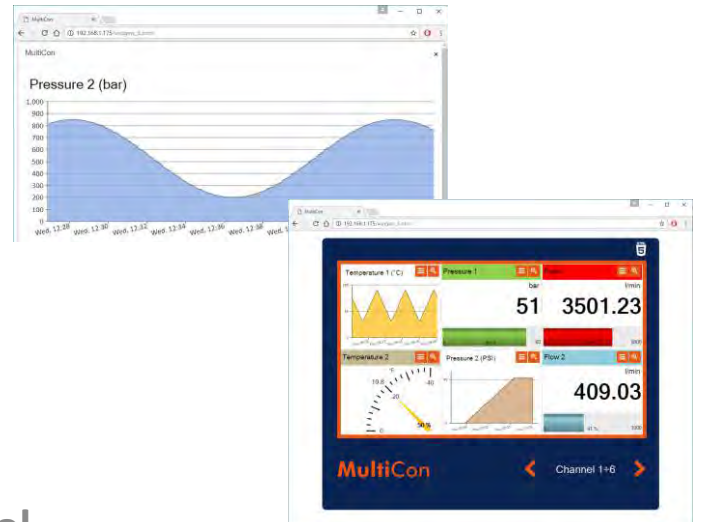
MultiCon

192.168.1.175

MultiCon

Pressure 2 (bar)

1,000
900
800
700
600
500
400
300
200
100
0

Wed. 12:28
Wed. 12:30
Wed. 12:32
Wed. 12:34
Wed. 12:36
Wed. 12:38

MultiCon

192.168.1.175

Temperature 1 (°C)

Pressure 1

bar

51

Flow 1

l/min

3501.23

Temperature 2

°C

10.0

20

40

50.5

Pressure 2 (PSI)

Flow 2

l/min

409.03

MultiCon

Channel 1÷6